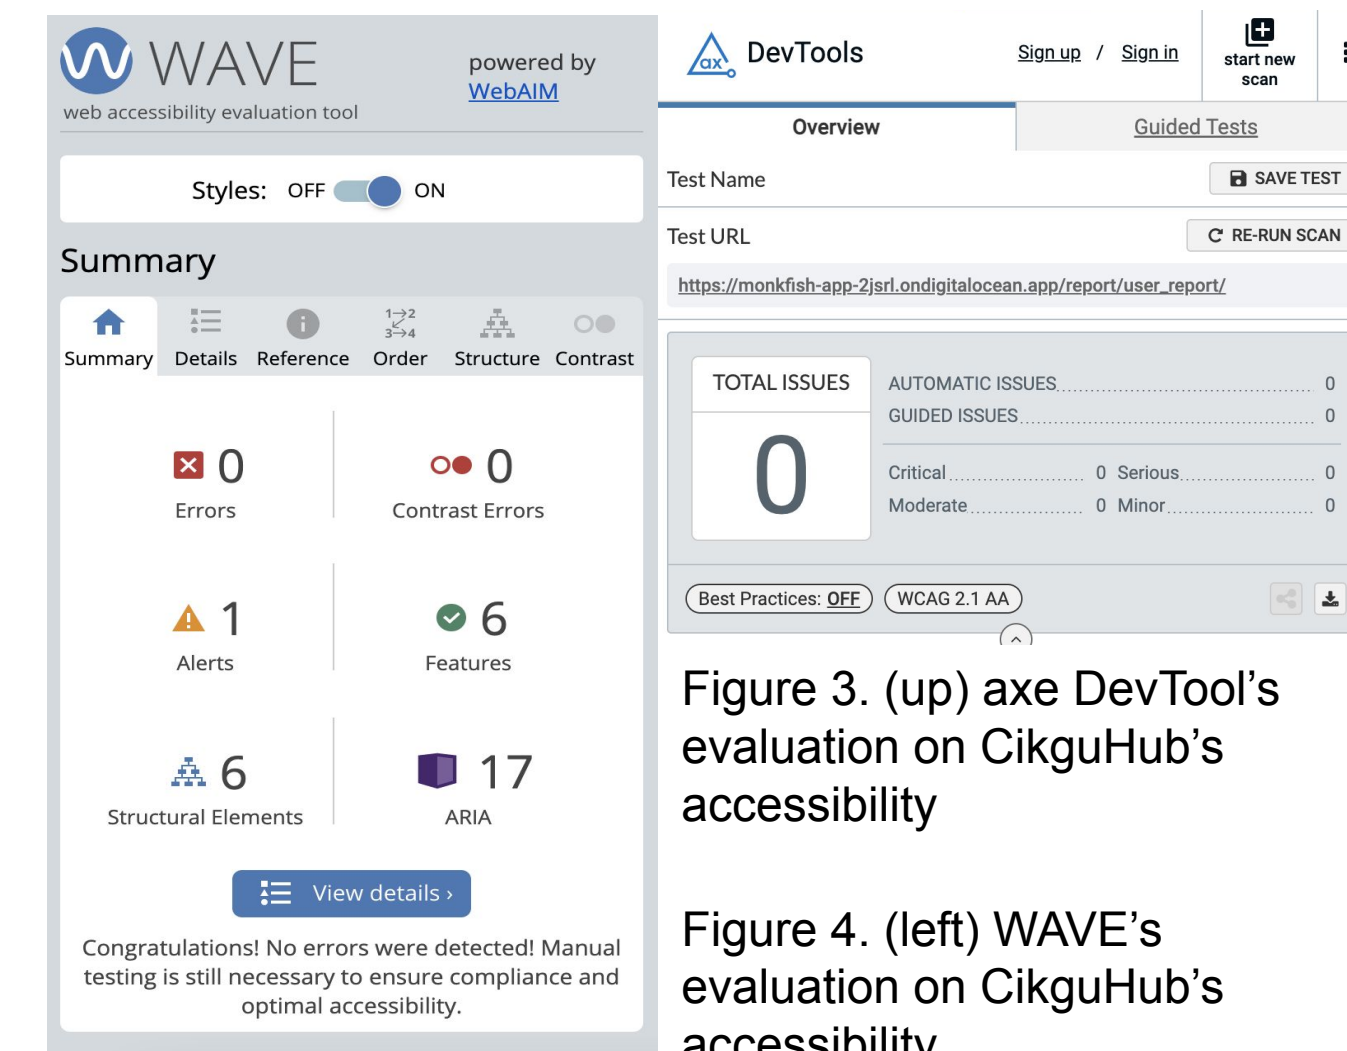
WAVE
web accessibility evaluation tool

powered by
WebAIM

Styles: OFF ON

Summary

Summary Details Reference Order Structure Contrast

0
Errors

0
Contrast Errors

1
Alerts

6
Features

6
Structural Elements

17
ARIA

View details ›

Congratulations! No errors were detected! Manual testing is still necessary to ensure compliance and optimal accessibility.

DevTools

Sign up / Sign in

start new scan

Overview

Guided Tests

Test Name

SAVE TEST

Test URL

RE-RUN SCAN

https://monkfish-app-2jsrl.ondigitalocean.app/report/user_report/

TOTAL ISSUES

0

| | |
|---|---|
| AUTOMATIC ISSUES | 0 |
| GUIDED ISSUES | 0 |

| | | | |
|---|---|---|---|
| Critical | 0 | Serious | 0 |
| Moderate | 0 | Minor | 0 |

Best Practices: OFF

WCAG 2.1 AA

Figure 3. (up) axe DevTool's evaluation on CikguHub's accessibility

Figure 4. (left) WAVE's evaluation on CikguHub's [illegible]